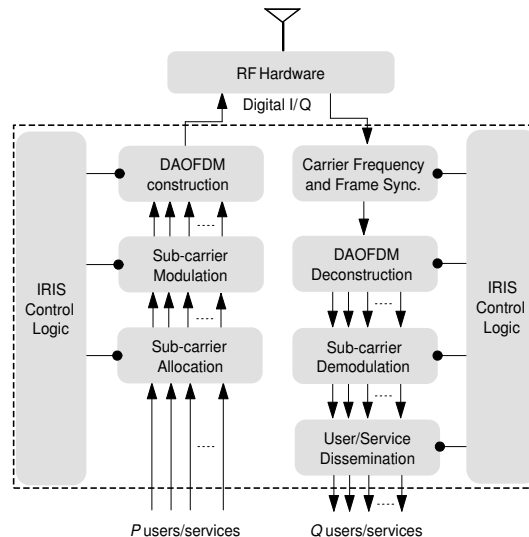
RF Hardware

Digital I/Q

IRIS Control Logic

DAOFDM construction

Sub-carrier Modulation

Sub-carrier Allocation

Carrier Frequency and Frame Sync.

DAOFDM Deconstruction

Sub-carrier Demodulation

User/Service Dissemination

IRIS Control Logic

P users/services

Q users/services